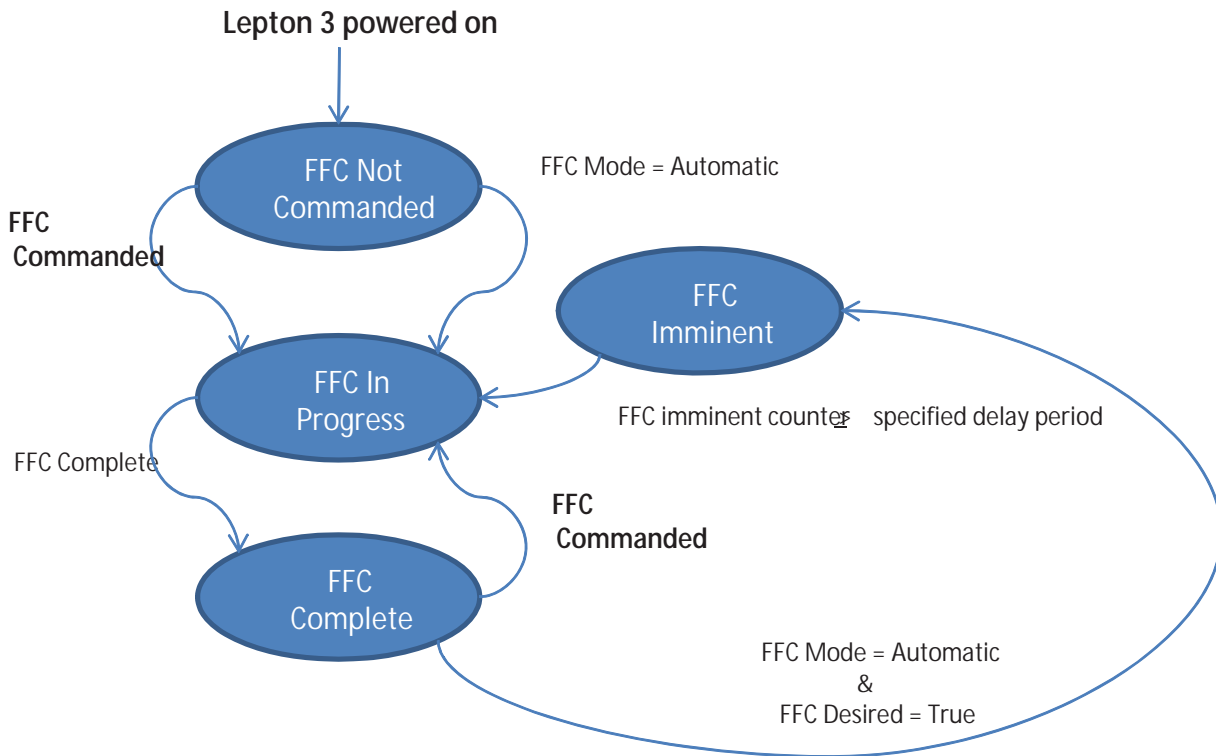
Lepton 3 powered on

FFC Not Commanded

FFC Mode = Automatic

FFC Commanded

FFC Imminent

FFC In Progress

FFC imminent counter $\geq$ specified delay period

FFC Complete

FFC Commanded

FFC Complete

FFC Mode = Automatic
&
FFC Desired = True